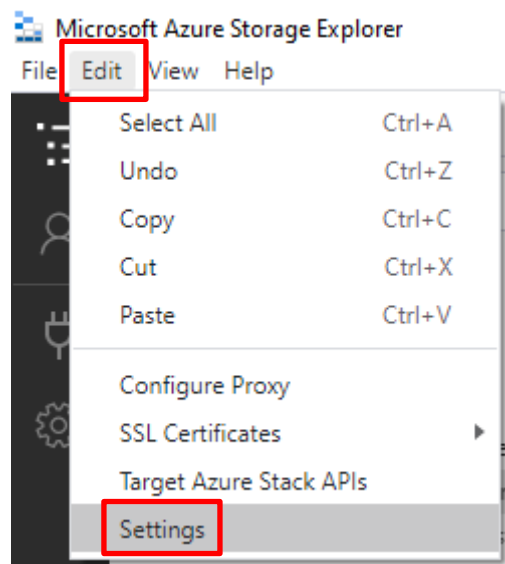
Microsoft Azure Storage Explorer

File Edit View Help

| | |
|---|---|
| Select All | Ctrl+A |
| Undo | Ctrl+Z |
| Copy | Ctrl+C |
| Cut | Ctrl+X |
| Paste | Ctrl+V |

Configure Proxy
SSL Certificates
Target Azure Stack APIs
Settings